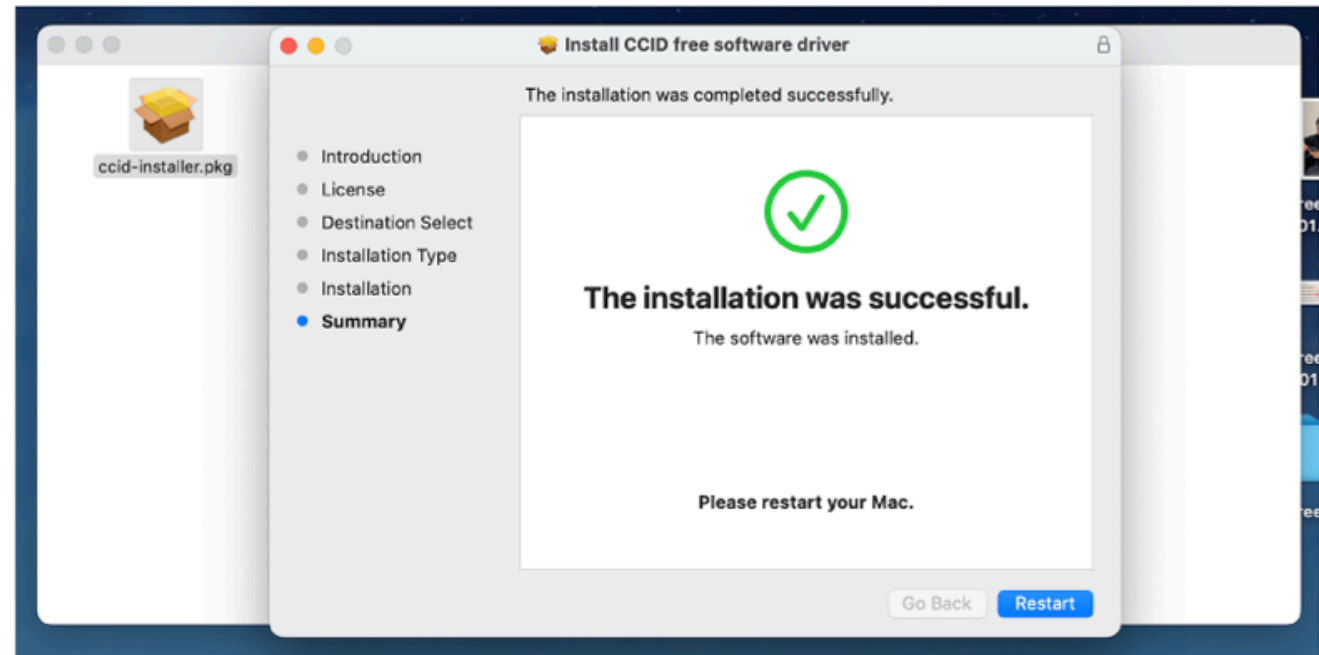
ccid-installer.pkg

Install CCID free software driver

The installation was completed successfully.

Introduction
License
Destination Select
Installation Type
Installation
Summary

The installation was successful.

The software was installed.

Please restart your Mac.

Go Back
Restart

ree
01

ree
01

ree